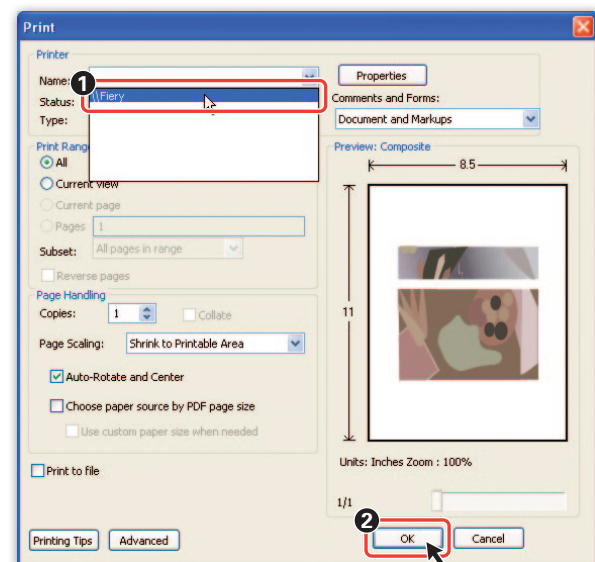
Print

Printer

Name:

Status:

Type:

\\Fiery

Properties

Comments and Forms:

Document and Markups

Print Range

All

Current view

Current page

Pages 1

Subset: All pages in range

Reverse pages

Page Handling

Copies: 1

Collate

Page Scaling: Shrink to Printable Area

Auto-Rotate and Center

Choose paper source by PDF page size

Use custom paper size when needed

Print to file

Preview: Composite

8.5

11

Units: Inches Zoom : 100%

1/1

Printing Tips

Advanced

OK

Cancel

1

2